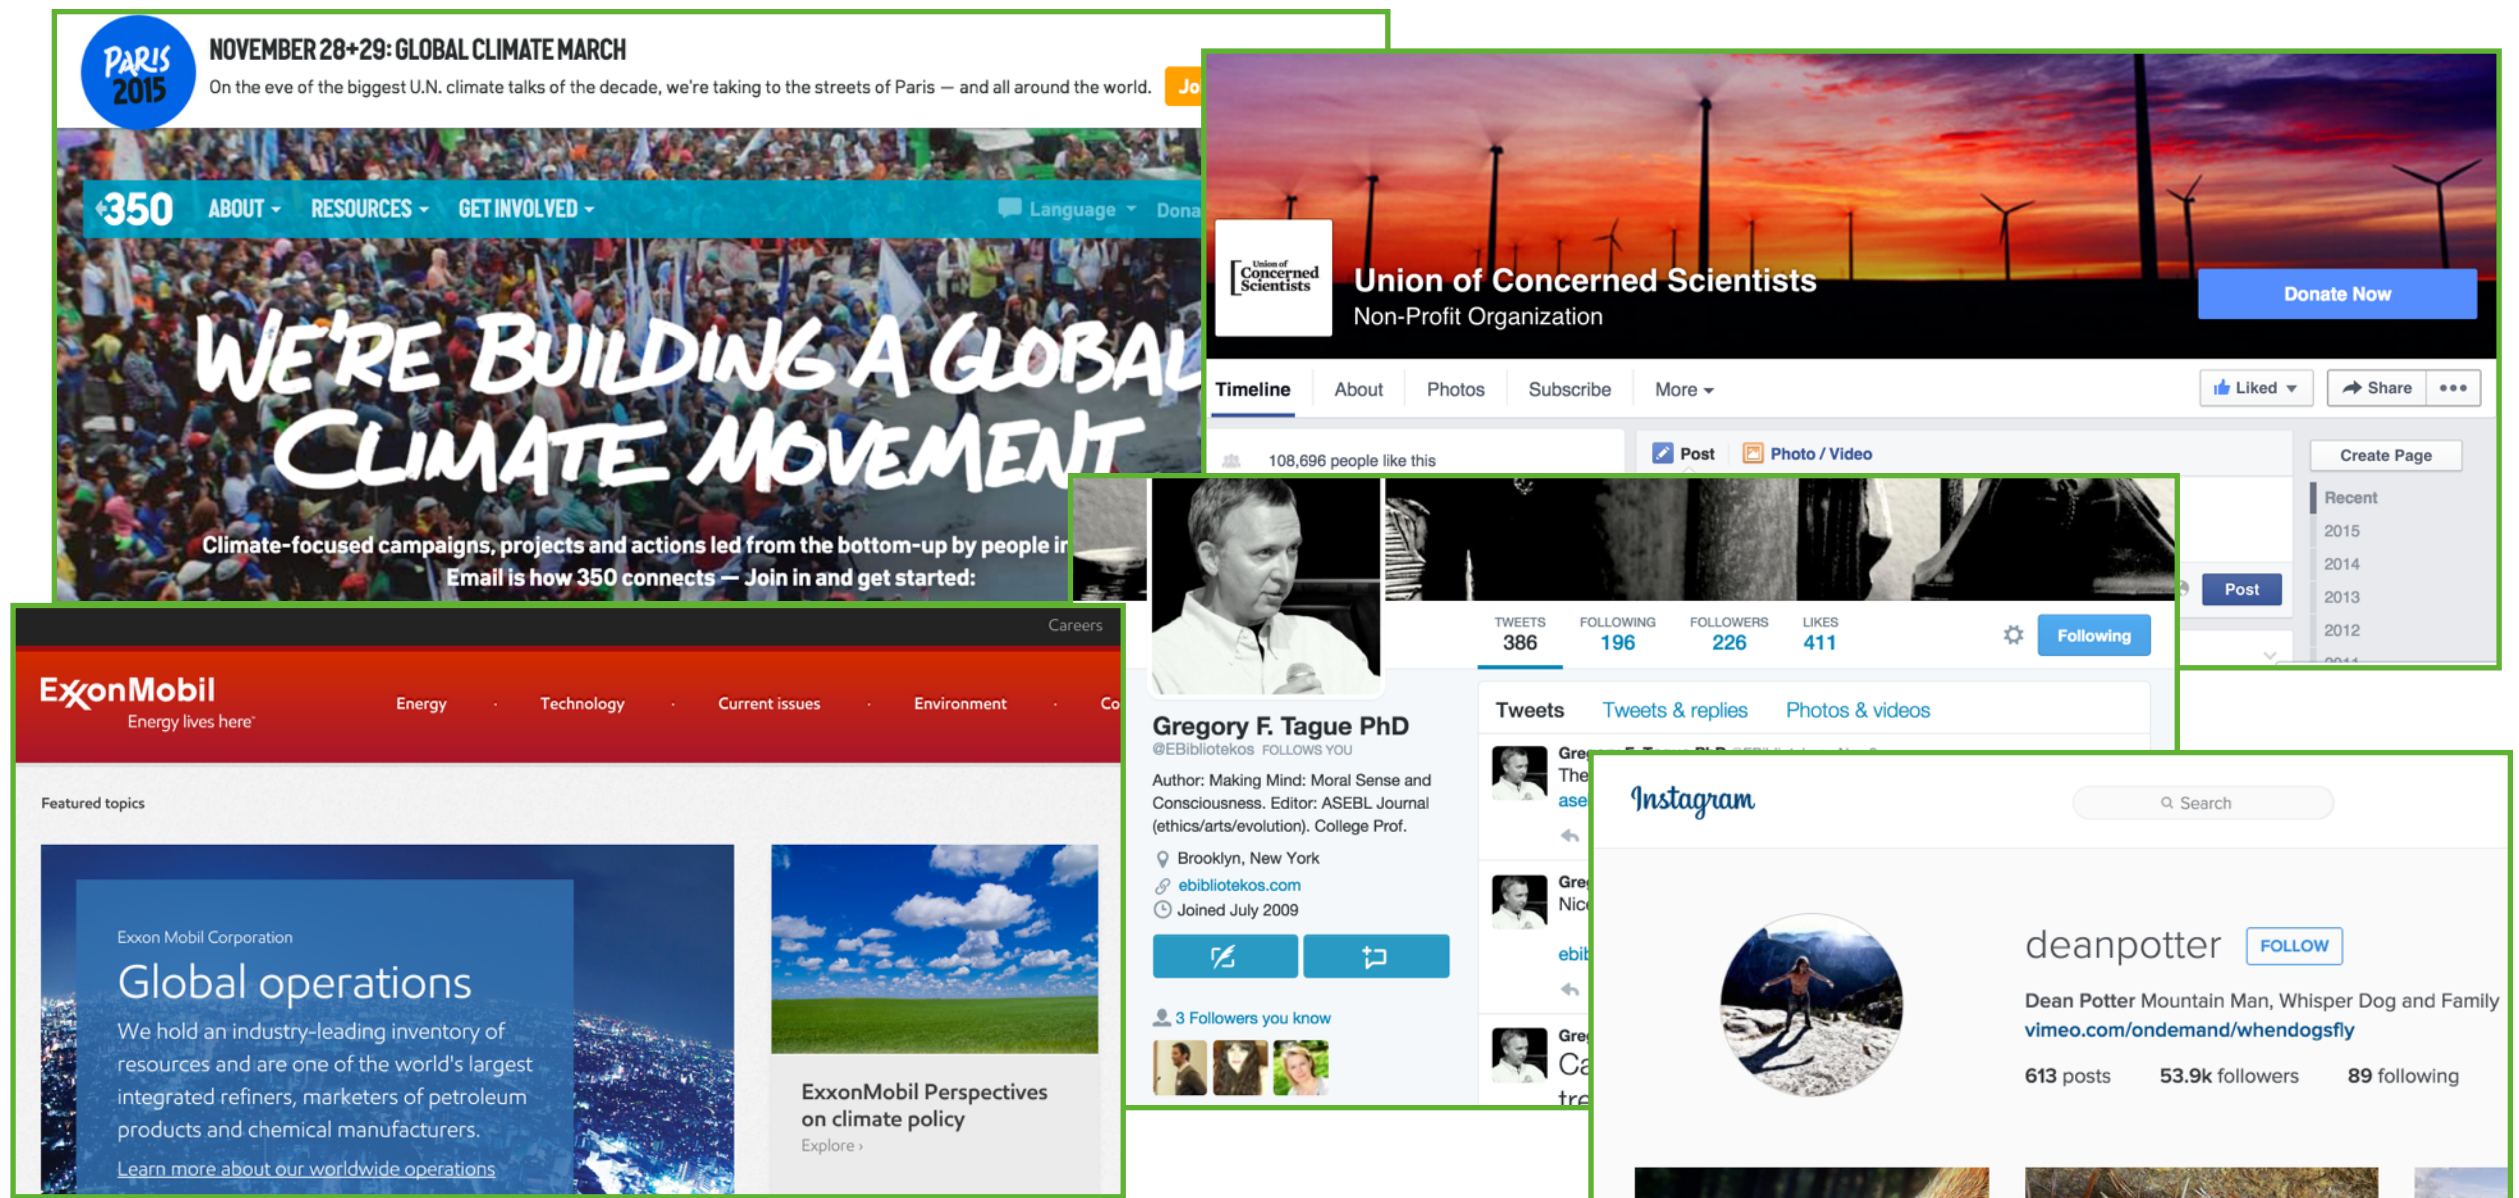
PARIS 2015

NOVEMBER 28+29: GLOBAL CLIMATE MARCH

On the eve of the biggest U.N. climate talks of the decade, we're taking to the streets of Paris — and all around the world. Jo

350 ABOUT RESOURCES GET INVOLVED Language Dona

WE'RE BUILDING A GLOBAL CLIMATE MOVEMENT

Climate-focused campaigns, projects and actions led from the bottom-up by people i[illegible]
Email is how 350 connects — Join in and get started:

Union of Concerned Scientists

Union of Concerned Scientists
Non-Profit Organization

Donate Now

Timeline About Photos Subscribe More

Liked Share •••

108,696 people like this

Post Photo / Video

Create Page

Recent
2015
2014
2013
2012

Post

Careers

ExxonMobil
Energy lives here

Energy · Technology · Current issues · Environment · Co

Featured topics

Exxon Mobil Corporation
Global operations
We hold an industry-leading inventory of resources and are one of the world's largest integrated refiners, marketers of petroleum products and chemical manufacturers.
Learn more about our worldwide operations

ExxonMobil Perspectives on climate policy
Explore ›

TWEETS 386 FOLLOWING 196 FOLLOWERS 226 LIKES 411

Following

Gregory F. Tague PhD
@EBibliotekos FOLLOWS YOU

Author: Making Mind: Moral Sense and Consciousness. Editor: ASEBL Journal (ethics/arts/evolution). College Prof.

Brooklyn, New York
ebibliotekos.com
Joined July 2009

3 Followers you know

Tweets Tweets & replies Photos & videos

Gre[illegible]
The
ase
Gre
Nic
ebi
Gre
Ca
tre

Instagram

Search

deanpotter FOLLOW

Dean Potter Mountain Man, Whisper Dog and Family
vimeo.com/ondemand/whendogsfly

613 posts 53.9k followers 89 following